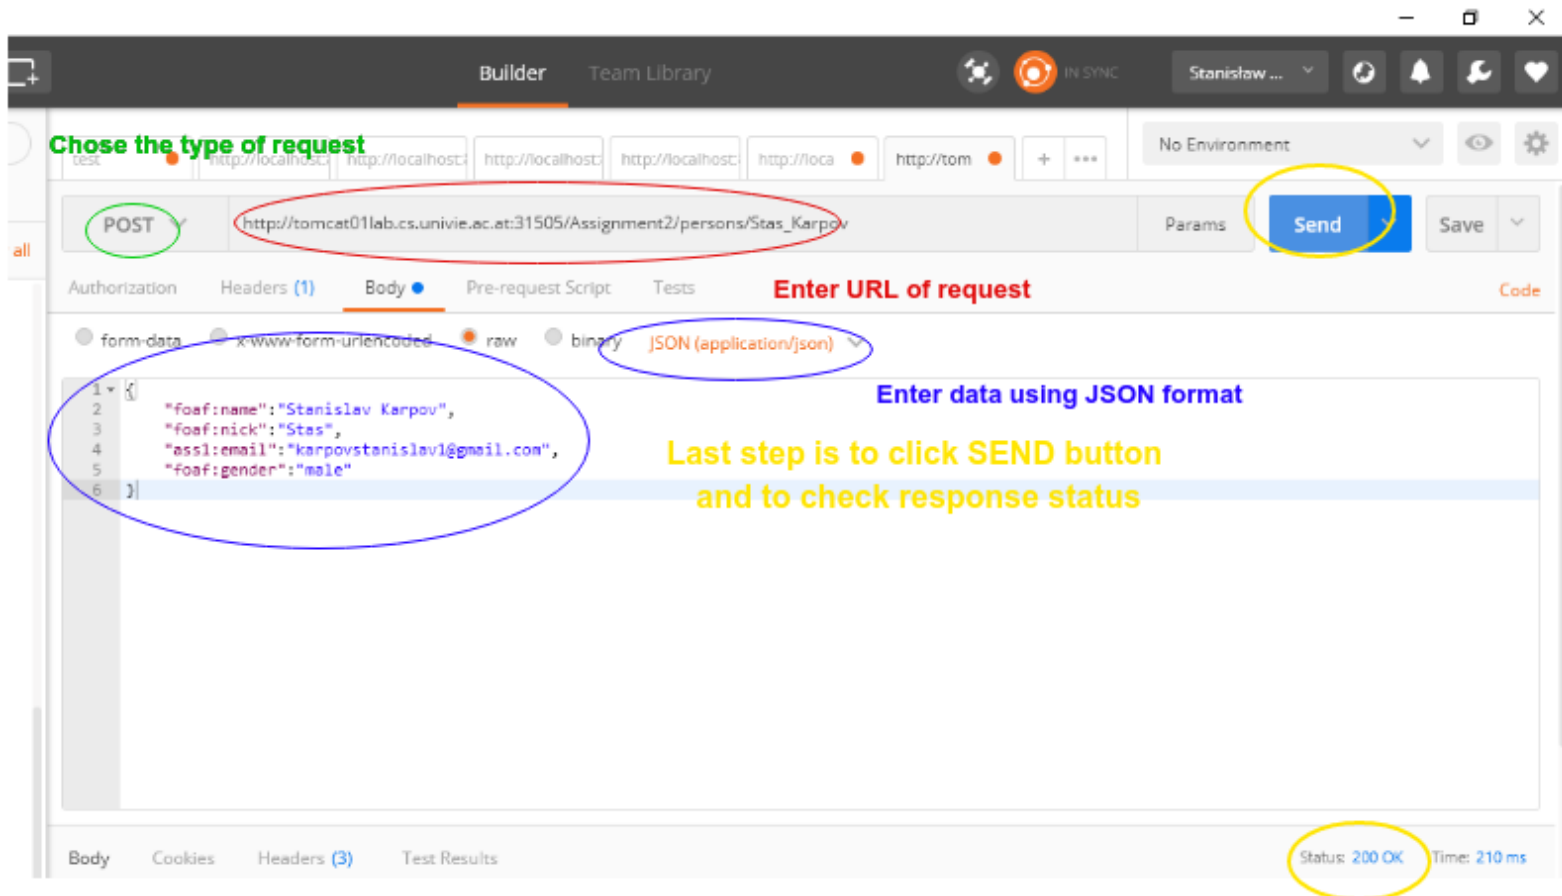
Builder Team Library IN SYNC Stanisław ...

Chose the type of request

test http://localhost: http://localhost: http://localhost: http://localhost: http://loca http://tom + •••

No Environment

POST http://tomcat01lab.cs.univie.ac.at:31505/Assignment2/persons/Stas_Karpov Params Send Save

all

Authorization Headers (1) Body Pre-request Script Tests Enter URL of request Code

form-data x-www-form-urlencoded raw binary JSON (application/json)

Enter data using JSON format

1 {
2 "foaf:name":"Stanislav Karpov",
3 "foaf:nick":"Stas",
4 "ass1:email":"karpovstanislav1@gmail.com",
5 "foaf:gender":"male"
6 }

Last step is to click SEND button and to check response status

Body Cookies Headers (3) Test Results Status: 200 OK Time: 210 ms